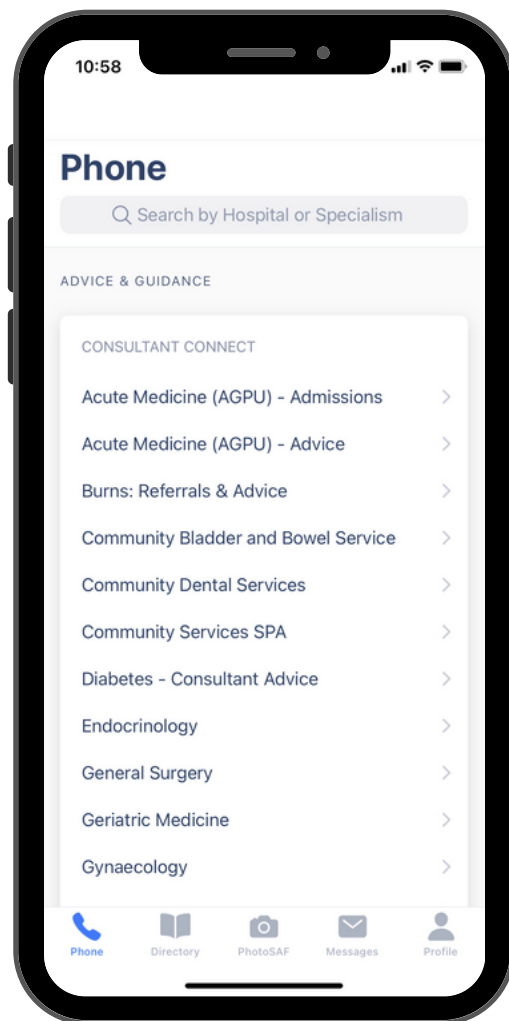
10:58

Phone

Search by Hospital or Specialism

ADVICE & GUIDANCE

CONSULTANT CONNECT

Acute Medicine (AGPU) - Admissions

Acute Medicine (AGPU) - Advice

Burns: Referrals & Advice

Community Bladder and Bowel Service

Community Dental Services

Community Services SPA

Diabetes - Consultant Advice

Endocrinology

General Surgery

Geriatric Medicine

Gynaecology

Phone Directory PhotoSAF Messages Profile